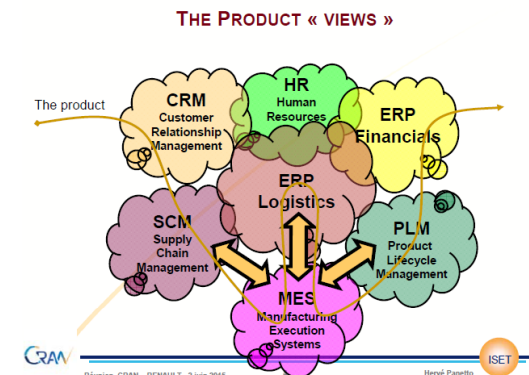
THE PRODUCT « VIEWS »

The product

CRM
Customer Relationship Management

HR
Human Resources

ERP
Financials

ERP
Logistics

SCM
Supply Chain Management

PLM
Product Lifecycle Management

MES
Manufacturing Execution Systems

CRAN

Réunion CRAN – RENAULT – 2 juin 2016

Hervé Panetto

ISET